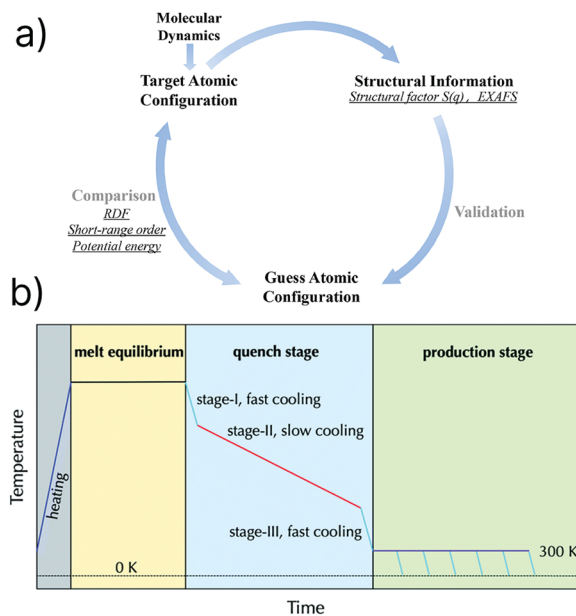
a)

Molecular Dynamics

Target Atomic Configuration

Structural Information
Structural factor $S(q)$ , EXAFS

Comparison
RDF
Short-range order
Potential energy

Validation

Guess Atomic Configuration

b)

melt equilibrium

quench stage

production stage

heating

stage-I, fast cooling

stage-II, slow cooling

stage-III, fast cooling

300 K

0 K

Temperature

Time